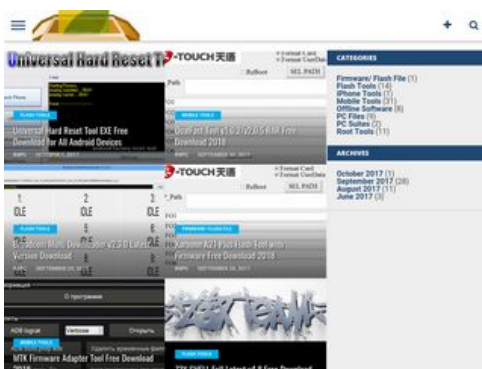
Universal Hard Reset T

FLASH TOOLS

Universal Hard Reset Tool EXE Free Download for All Android Devices

RAPC SEPTEMBER 5, 2017

-TOUCH 天语

Path

RnBoot SEL PATH

MOBILE TOOLS

Qcat Fast Tool v1.0.2(v2.0.5) RAR Free Download 2018

RAPC SEPTEMBER 30, 2017

1. CLE 2. CLE 3. CLE

FLASH TOOLS

Broadcom Multi Downloader v2.0.0 Latest Version Download

RAPC SEPTEMBER 29, 2017

-TOUCH 天语

Path

RnBoot SEL PATH

FIRMWARE/ FLASH FILE

K-Touch A21 Plus Flash Tool with Firmware Free Download 2018

RAPC SEPTEMBER 29, 2017

О программе

ADB logcat Verbose Открыть

MOBILE TOOLS

MTK Firmware Adapter Tool Free Download

FLASH TOOLS

CATEGORIES

Firmware/ Flash File (1)
Flash Tools (14)
iPhone Tools (1)
Mobile Tools (31)
Offline Software (8)
PC Files (9)
PC Suites (2)
Root Tools (11)

ARCHIVES

October 2017 (1)
September 2017 (28)
August 2017 (5)
June 2017 (3)